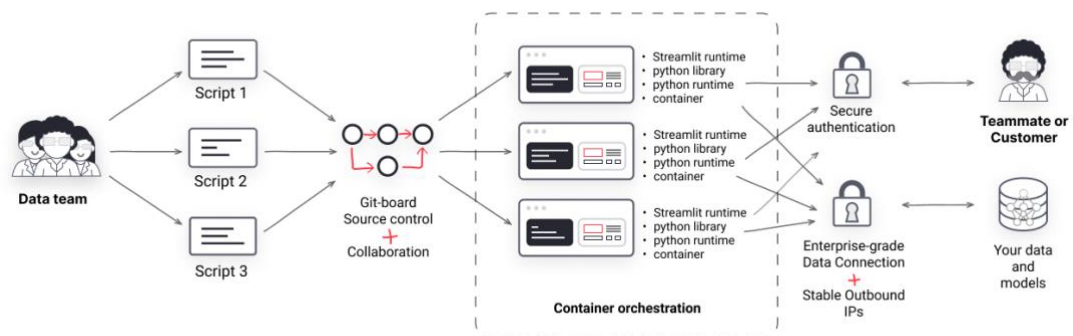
Data team

Script 1

Script 2

Script 3

Git-board
Source control
+
Collaboration

• Streamlit runtime
• python library
• python runtime
• container

• Streamlit runtime
• python library
• python runtime
• container

• Streamlit runtime
• python library
• python runtime
• container

Container orchestration

Secure authentication

Enterprise-grade Data Connection
+
Stable Outbound IPs

Teammate or Customer

Your data and models